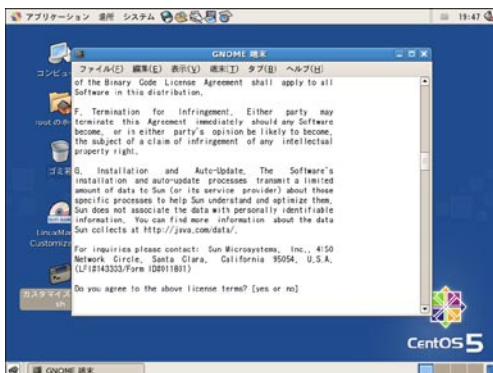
アプリケーション 場所 システム

19:47

GNOME 端末

ファイル(F) 編集(E) 表示(V) 端末(T) タブ(B) ヘルプ(H)

of the Binary Code License Agreement shall apply to all Software in this distribution.

F. Termination for Infringement. Either party may terminate this Agreement immediately should any Software become, or in either party's opinion be likely to become, the subject of a claim of infringement of any intellectual property right.

G. Installation and Auto-Update. The Software's installation and auto-update processes transmit a limited amount of data to Sun (or its service provider) about those specific processes to help Sun understand and optimize them. Sun does not associate the data with personally identifiable information. You can find more information about the data Sun collects at http://java.com/data/.

For inquiries please contact: Sun Microsystems, Inc., 4150 Network Circle, Santa Clara, California 95054, U.S.A. (LFI#143333/Form ID#011801)

Do you agree to the above license terms? [yes or no]

コンピュ

root のホ

ゴミ箱

LinuxMa Customiz

カスタマイズ sh

CentOS 5

GNOME 端末